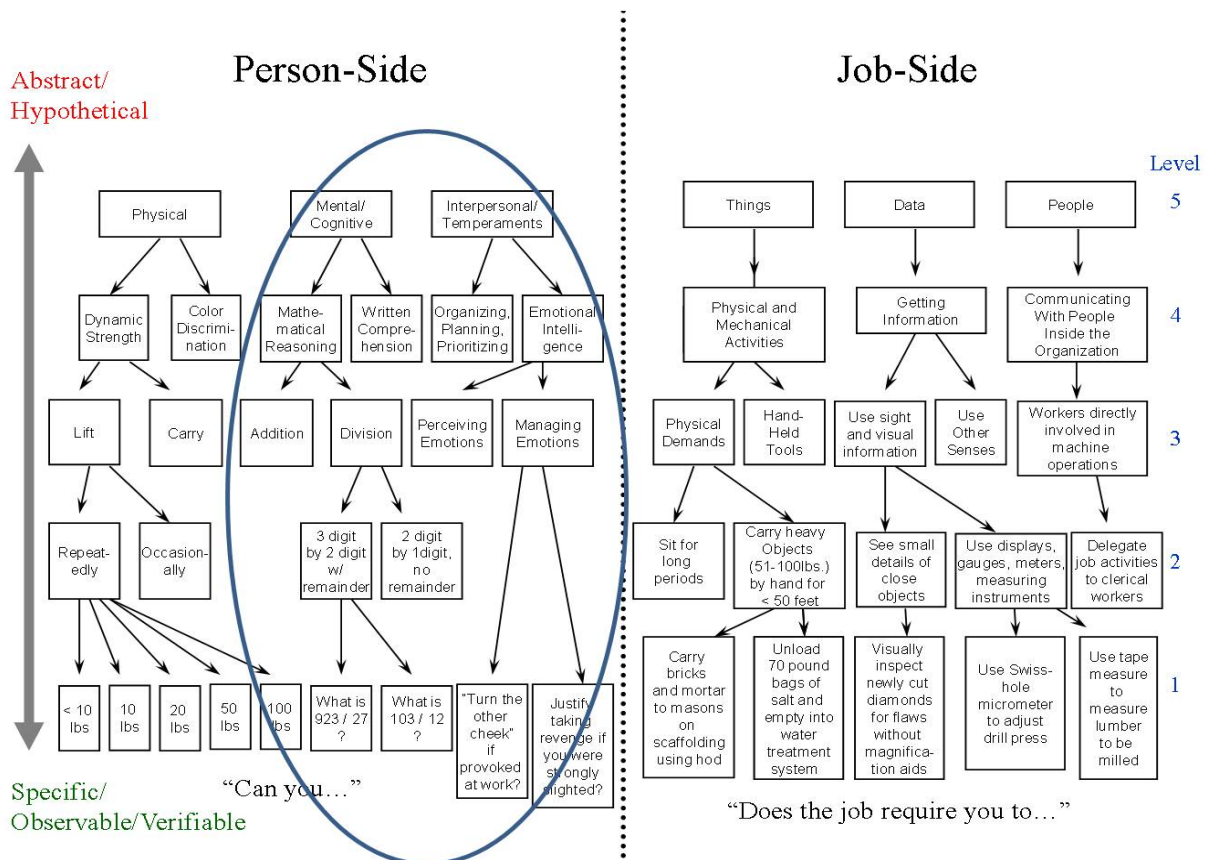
Abstract/
Hypothetical

Person-Side

Physical

Mental/
Cognitive

Interpersonal/
Temperaments

Dynamic Strength

Color Discrimination

Mathematical Reasoning

Written Comprehension

Organizing, Planning, Prioritizing

Emotional Intelligence

Lift

Carry

Addition

Division

Perceiving Emotions

Managing Emotions

Repeatedly

Occasionally

3 digit by 2 digit w/ remainder

2 digit by 1digit, no remainder

< 10 lbs

10 lbs

20 lbs

50 lbs

100 lbs

What is 923 / 27 ?

What is 103 / 12 ?

"Turn the other cheek" if provoked at work?

Justify taking revenge if you were strongly slighted?

"Can you…"

Specific/
Observable/Verifiable

Job-Side

Level

Things

Data

People

5

Physical and Mechanical Activities

Getting Information

Communicating With People Inside the Organization

4

Physical Demands

Hand-Held Tools

Use sight and visual information

Use Other Senses

Workers directly involved in machine operations

3

Sit for long periods

Carry heavy Objects (51-100lbs.) by hand for < 50 feet

See small details of close objects

Use displays, gauges, meters, measuring instruments

Delegate job activities to clerical workers

2

Carry bricks and mortar to masons on scaffolding using hod

Unload 70 pound bags of salt and empty into water treatment system

Visually inspect newly cut diamonds for flaws without magnification aids

Use Swiss-hole micrometer to adjust drill press

Use tape measure to measure lumber to be milled

1

"Does the job require you to…"